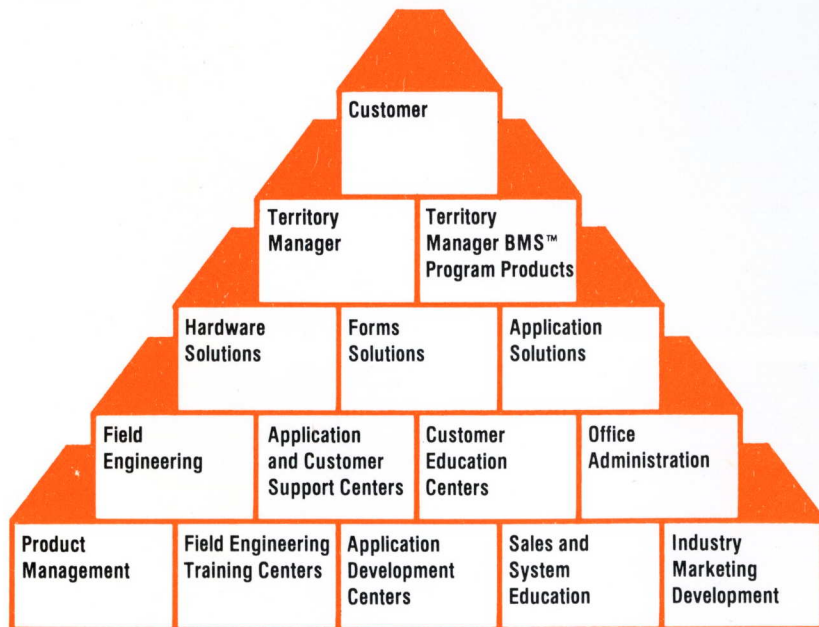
Customer

Territory Manager

Territory Manager BMS™ Program Products

Hardware Solutions

Forms Solutions

Application Solutions

Field Engineering

Application and Customer Support Centers

Customer Education Centers

Office Administration

Product Management

Field Engineering Training Centers

Application Development Centers

Sales and System Education

Industry Marketing Development